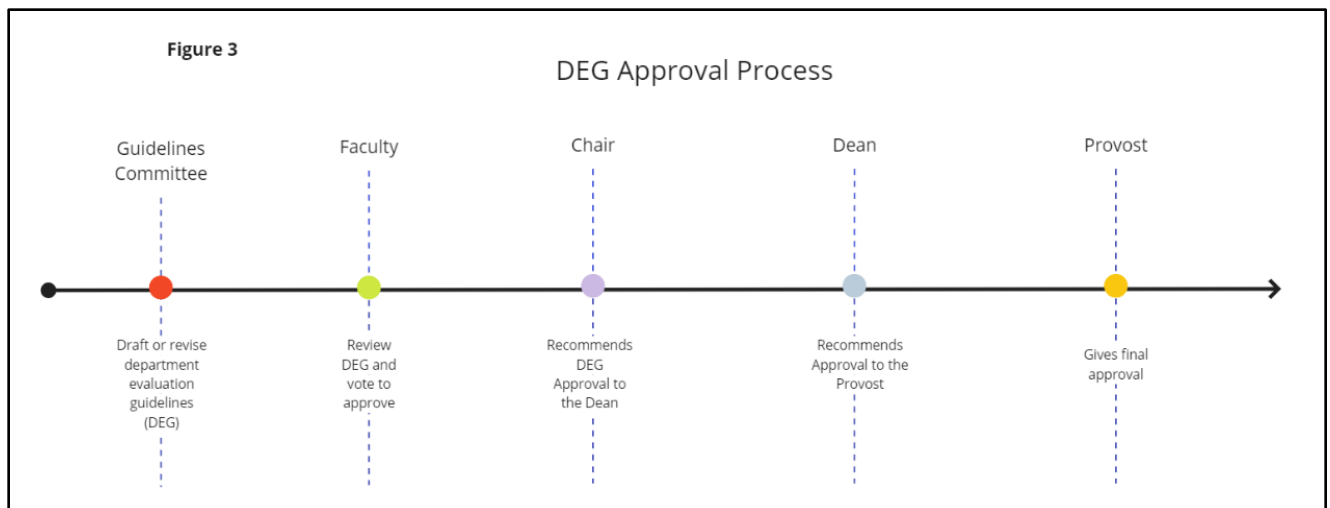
Figure 3

DEG Approval Process

Guidelines Committee

Draft or revise department evaluation guidelines (DEG)

Faculty

Review DEG and vote to approve

Chair

Recommends DEG Approval to the Dean

Dean

Recommends Approval to the Provost

Provost

Gives final approval